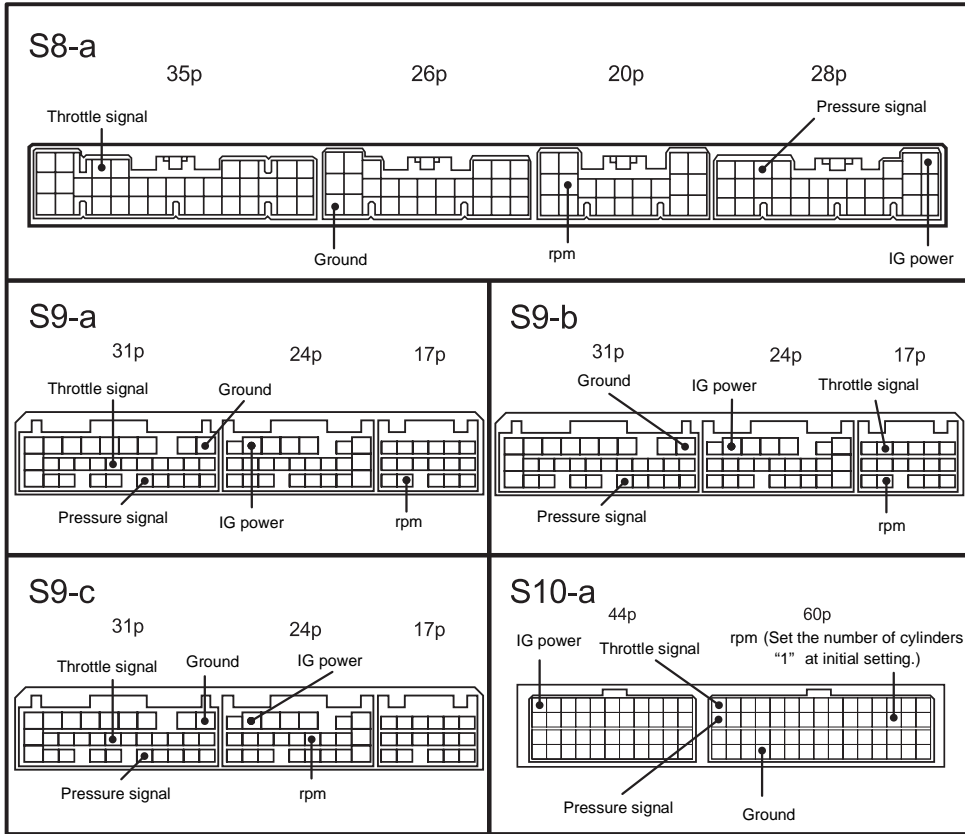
S8-a

35p 26p 20p 28p

Throttle signal

Pressure signal

Ground

rpm

IG power

S9-a

31p 24p 17p

Throttle signal

Ground

Pressure signal

IG power

rpm

S9-b

31p 24p 17p

Ground

IG power

Throttle signal

Pressure signal

rpm

S9-c

31p 24p 17p

Throttle signal

Ground

IG power

Pressure signal

rpm

S10-a

44p 60p

IG power

Throttle signal

rpm (Set the number of cylinders "1" at initial setting.)

Pressure signal

Ground